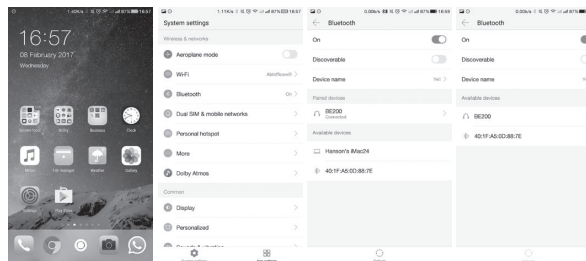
1.40K/s 87% 18:57

16:57

06 February 2017

Wednesday

Clock

Music

Weather

Play Store

1.11K/s 87% 18:57

System settings

Wireless & networks

Aeroplane mode

Wi-Fi

Bluetooth

On

Dual SIM & mobile networks

Personal hotspot

More

Dolby Atmos

Common

Display

Personalized

0.00k/s 87% 18:59

Bluetooth

On

Discoverable

Device name

Paired devices

BE200

Connected

Available devices

Hanson's iMac24

40:1F:A5:0D:88:7E

0.00k/s 87%

Bluetooth

On

Discoverable

Device name

Available devices

BE200

40:1F:A5:0D:88:7E